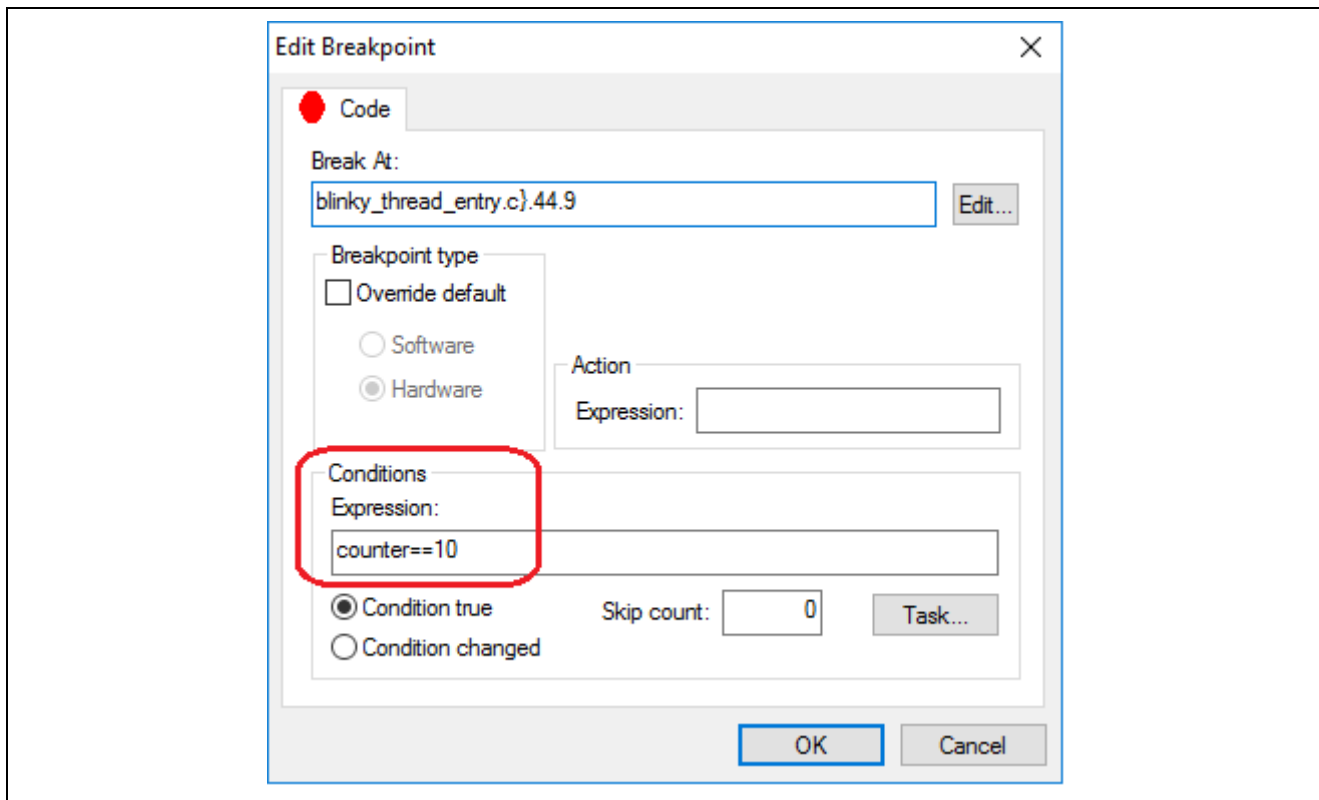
Edit Breakpoint

Code

Break At:

blinky_thread_entry.c}.44.9

Edit...

Breakpoint type

Override default

Software

Hardware

Action

Expression:

Conditions

Expression:

counter==10

Condition true

Condition changed

Skip count: 0

Task...

OK

Cancel